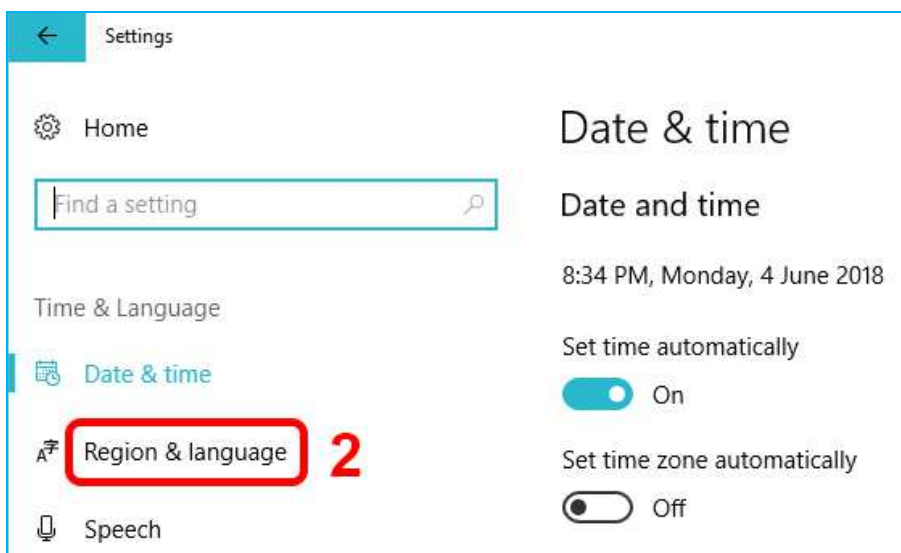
Settings

Home

Find a setting

Time & Language

Date & time

Region & language

2

Speech

Date & time

Date and time

8:34 PM, Monday, 4 June 2018

Set time automatically

On

Set time zone automatically

Off